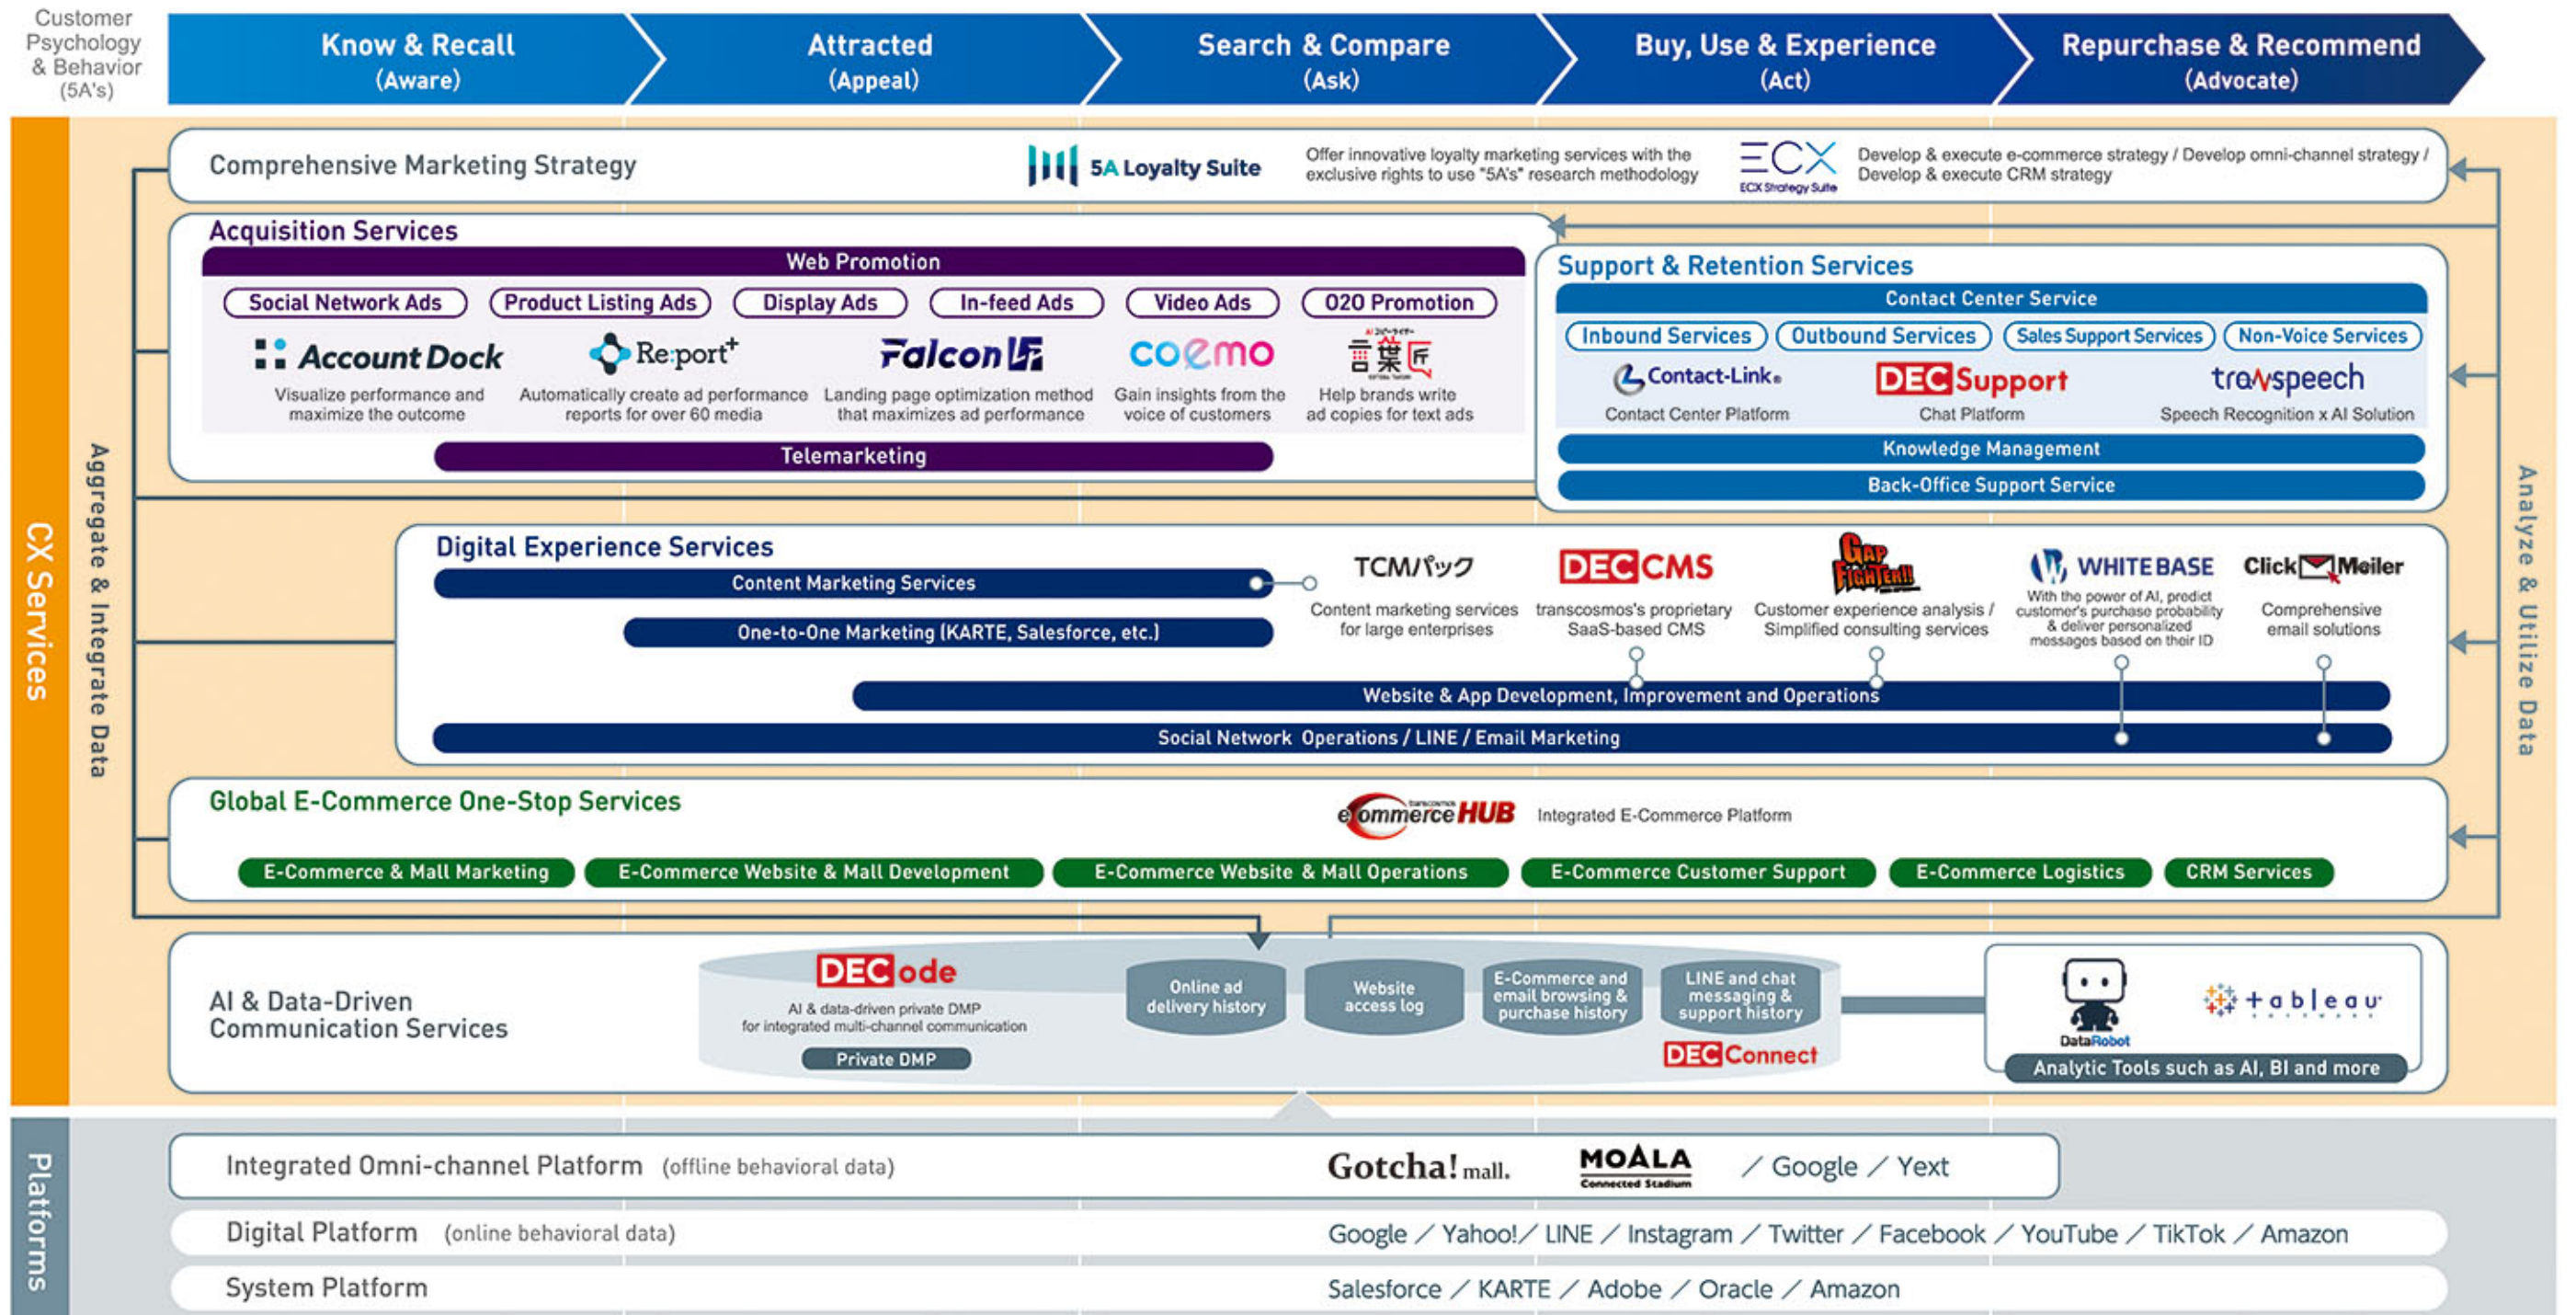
Customer Psychology & Behavior (5A's)

Know & Recall (Aware)

Attracted (Appeal)

Search & Compare (Ask)

Buy, Use & Experience (Act)

Repurchase & Recommend (Advocate)

CX Services

Aggregate & Integrate Data

Analyze & Utilize Data

Comprehensive Marketing Strategy

5A Loyalty Suite

Offer innovative loyalty marketing services with the exclusive rights to use "5A's" research methodology

ECX ECX Strategy Suite

Develop & execute e-commerce strategy / Develop omni-channel strategy / Develop & execute CRM strategy

Acquisition Services

Web Promotion

Social Network Ads

Product Listing Ads

Display Ads

In-feed Ads

Video Ads

020 Promotion

Account Dock

Visualize performance and maximize the outcome

Re:port+

Automatically create ad performance reports for over 60 media

Falcon

Landing page optimization method that maximizes ad performance

coemo

Gain insights from the voice of customers

言葉匠

Help brands write ad copies for text ads

Telemarketing

Support & Retention Services

Contact Center Service

Inbound Services

Outbound Services

Sales Support Services

Non-Voice Services

Contact-Link

Contact Center Platform

DEC Support

Chat Platform

transpeech

Speech Recognition x AI Solution

Knowledge Management

Back-Office Support Service

Digital Experience Services

Content Marketing Services

One-to-One Marketing (KARTE, Salesforce, etc.)

TCMパック

Content marketing services for large enterprises

DEC CMS

transcosmos's proprietary SaaS-based CMS

Gap Fighter!!

Customer experience analysis / Simplified consulting services

WHITEBASE

With the power of AI, predict customer's purchase probability & deliver personalized messages based on their ID

ClickMeiler

Comprehensive email solutions

Website & App Development, Improvement and Operations

Social Network Operations / LINE / Email Marketing

Global E-Commerce One-Stop Services

ecommerce HUB

Integrated E-Commerce Platform

E-Commerce & Mall Marketing

E-Commerce Website & Mall Development

E-Commerce Website & Mall Operations

E-Commerce Customer Support

E-Commerce Logistics

CRM Services

AI & Data-Driven Communication Services

DECode

AI & data-driven private DMP for integrated multi-channel communication

Private DMP

Online ad delivery history

Website access log

E-Commerce and email browsing & purchase history

LINE and chat messaging & support history

DEC Connect

DataRobot

tableau

Analytic Tools such as AI, BI and more

Platforms

Integrated Omni-channel Platform (offline behavioral data)

Gotcha! mall.

MOALA Connected Stadium

/ Google / Yext

Digital Platform (online behavioral data)

Google / Yahoo! / LINE / Instagram / Twitter / Facebook / YouTube / TikTok / Amazon

System Platform

Salesforce / KARTE / Adobe / Oracle / Amazon